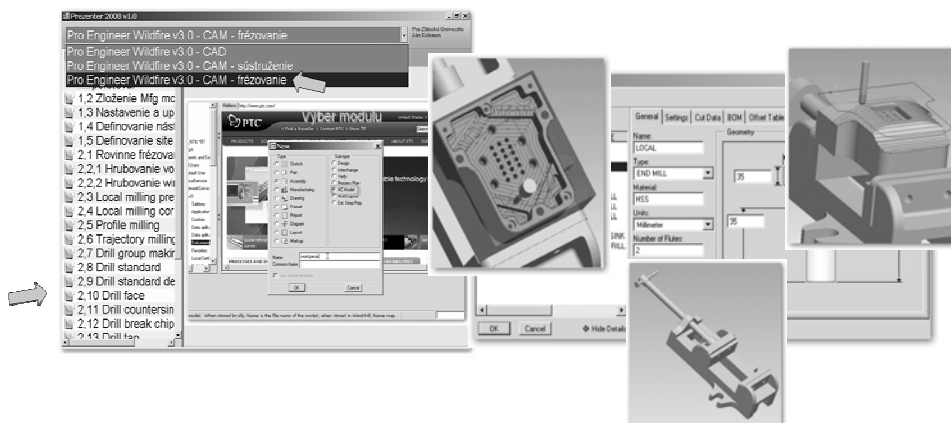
Prezenter 2008 v1.0

Pro Engineer Wildfire v3.0 - CAM - frézovanie

Pro Engineer Wildfire v3.0 - CAD
Pro Engineer Wildfire v3.0 - CAM - sústruženie
Pro Engineer Wildfire v3.0 - CAM - frézovanie

1,2 Zloženie Mfg mo
1,3 Nastavenie a up
1,4 Definovanie nást
1,5 Definovanie site
2,1 Rovinne frézova
2,2,1 Hrubovanie vo
2,2,2 Hrubovanie wi
2,3 Local milling pre
2,4 Local milling cor
2,5 Profile milling
2,6 Trajectory milling
2,7 Drill group makir
2,8 Drill standard
2,9 Drill standard de
2,10 Drill face
2,11 Drill countersin
2,12 Drill break chip
2,13 Drill tap

Výber modulu

PTC

New
Type
Sketch
Part
Assembly
Manufacturing
Drawing
Format
Report
Diagram
Layout
Markup
Sub-type
Design
Interchange
Verify
Process Plan
NC Model
Mold Layout
Ext. Simp. Rep.
Name
Common Name
Use default template
OK
Cancel

General
Settings
Cut Data
BOM
Offset Table
Name:
LOCAL
Type:
END MILL
Material:
HSS
Units:
Millimeter
Number of Flutes:
2
Geometry
35
35
OK
Cancel
Hide Details